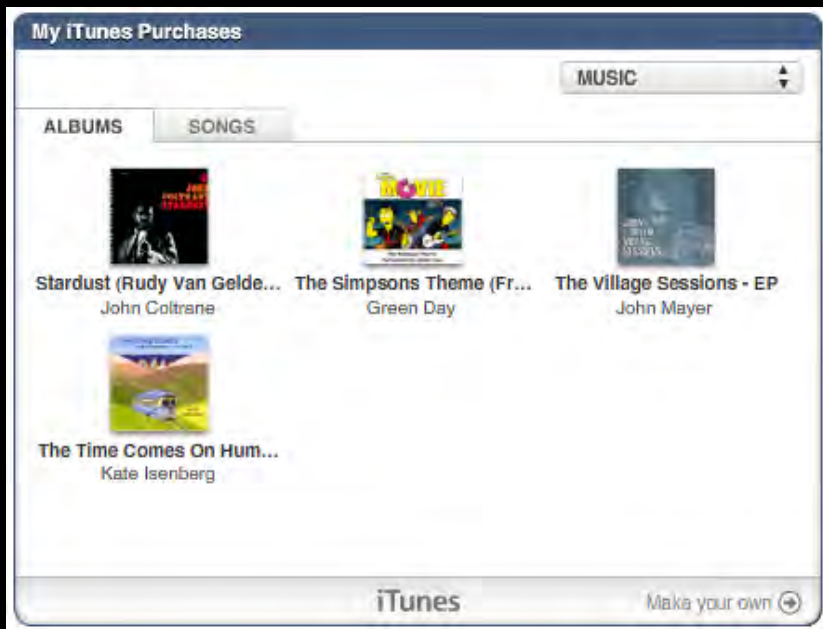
My iTunes Purchases

MUSIC

ALBUMS SONGS

Stardust (Rudy Van Gelde...
John Coltrane

The Simpsons Theme (Fr...
Green Day

The Village Sessions - EP
John Mayer

The Time Comes On Hum...
Kate Isenberg

iTunes

Make your own